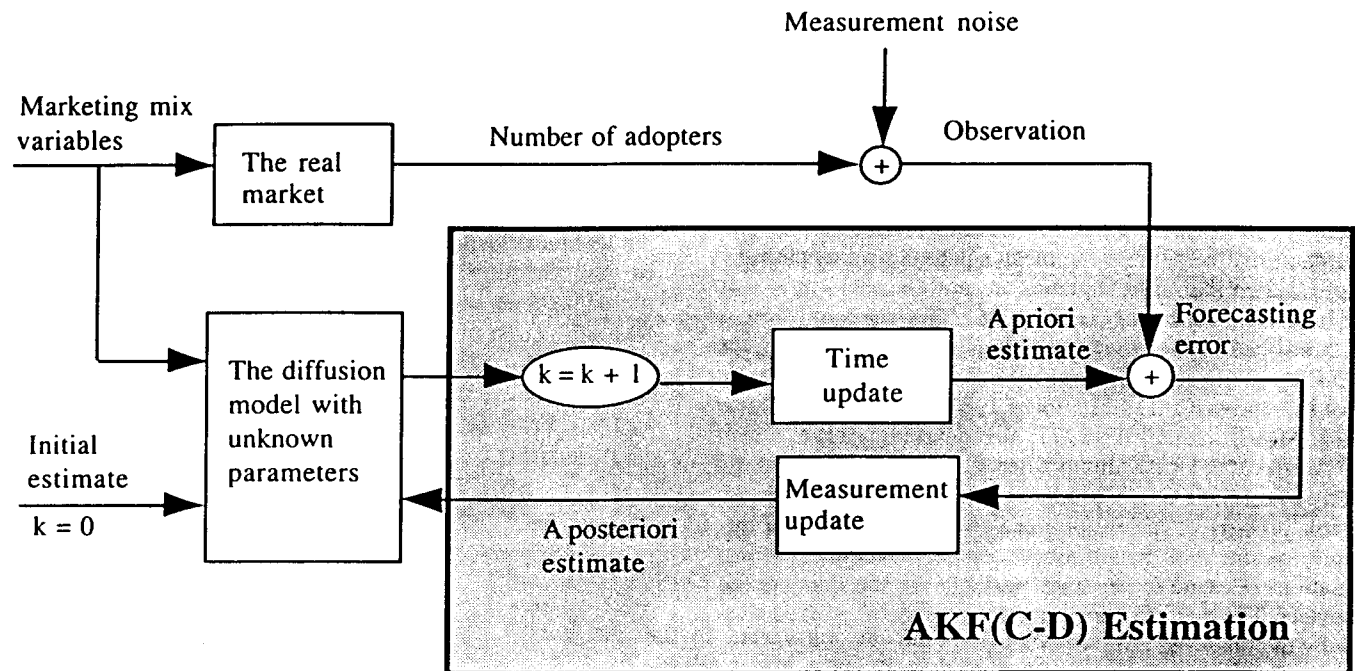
Measurement noise

Marketing mix variables

The real market

Number of adopters

+

Observation

The diffusion model with unknown parameters

k = k + 1

Time update

A priori estimate

+

Forecasting error

Initial estimate

k = 0

Measurement update

A posteriori estimate

AKF(C-D) Estimation